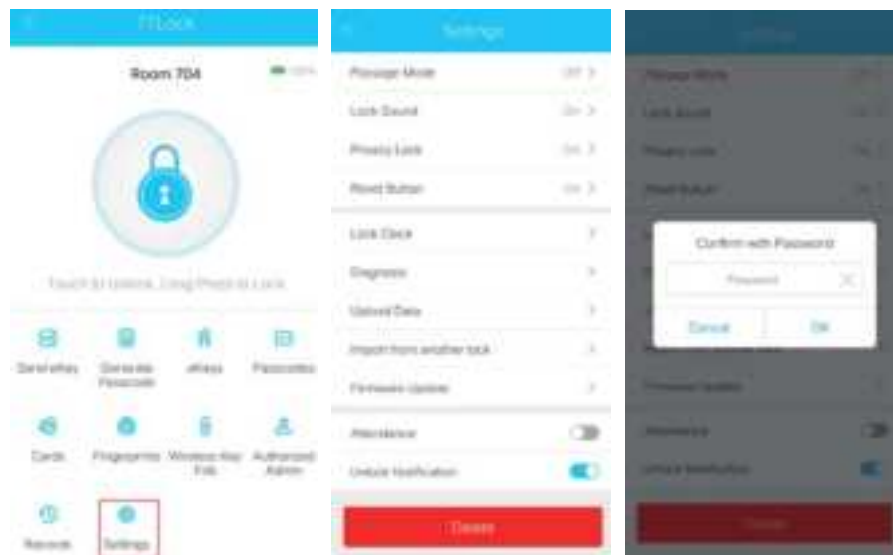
TTLock

Room 704

Touch to Unlock, Long Press to Lock

Send eKey

Generate Passcode

eKeys

Passcodes

Cards

Fingerprints

Wireless Key Fob

Authorized Admin

Records

Settings

Settings

Passage Mode Off

Lock Sound On

Privacy Lock On

Reset Button On

Lock Clock

Diagnosis

Upload Data

Import from another lock

Firmware Update

Attendance

Unlock Notification

Delete

Settings

Passage Mode

Lock Sound

Privacy Lock

Reset Button

Confirm with Password

Password

Cancel

OK

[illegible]

Firmware Update

Attendance

Unlock Notification

Delete